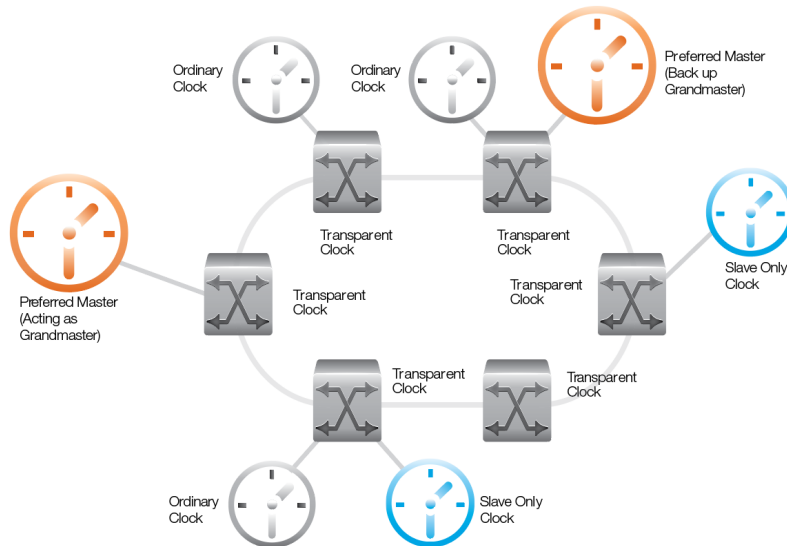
Ordinary Clock

Ordinary Clock

Preferred Master (Back up Grandmaster)

Transparent Clock

Transparent Clock

Slave Only Clock

Preferred Master (Acting as Grandmaster)

Transparent Clock

Transparent Clock

Transparent Clock

Transparent Clock

Ordinary Clock

Slave Only Clock